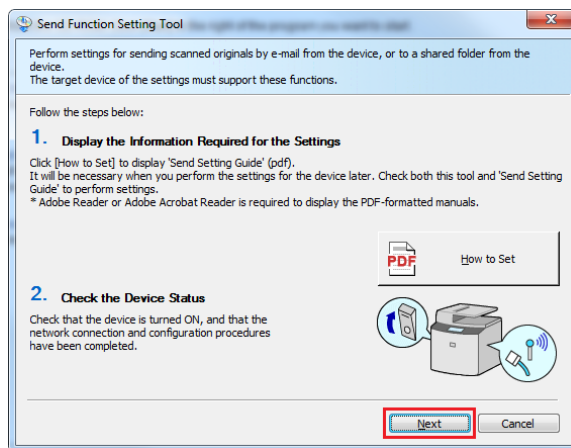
Send Function Setting Tool

Perform settings for sending scanned originals by e-mail from the device, or to a shared folder from the device.
The target device of the settings must support these functions.

Follow the steps below:

1. Display the Information Required for the Settings

Click [How to Set] to display 'Send Setting Guide' (pdf).
It will be necessary when you perform the settings for the device later. Check both this tool and 'Send Setting Guide' to perform settings.
* Adobe Reader or Adobe Acrobat Reader is required to display the PDF-formatted manuals.

PDF

How to Set

2. Check the Device Status

Check that the device is turned ON, and that the network connection and configuration procedures have been completed.

Next

Cancel